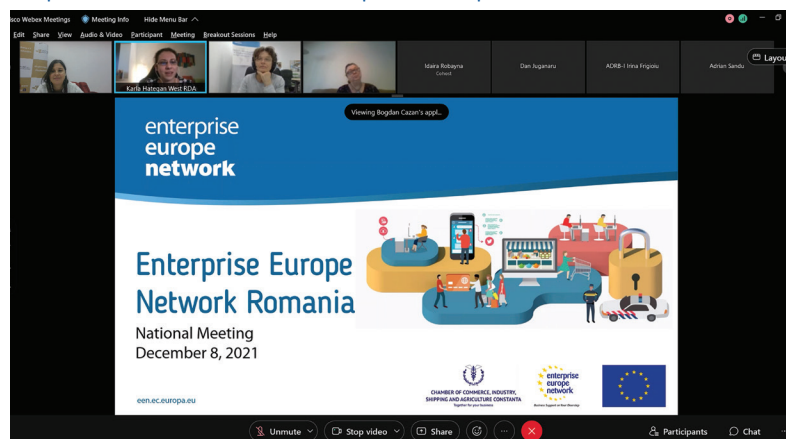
isco Webex Meetings Meeting Info Hide Menu Bar

Edit Share View Audio & Video Participant Meeting Breakout Sessions Help

Karla Hategan West RDA

Idaira Robayna Cohost

Dan Juganaru

ADRB-I Irina Frigioiu

Adrian Sandu

Layou

Viewing Bogdan Cazan's appl...

enterprise europe network

Enterprise Europe Network Romania

National Meeting
December 8, 2021

een.ec.europa.eu

CHAMBER OF COMMERCE, INDUSTRY, SHIPPING AND AGRICULTURE CONSTANTA
Together for your business

enterprise europe network
Business Support on Your Doorstep

Unmute Stop video Share Participants Chat